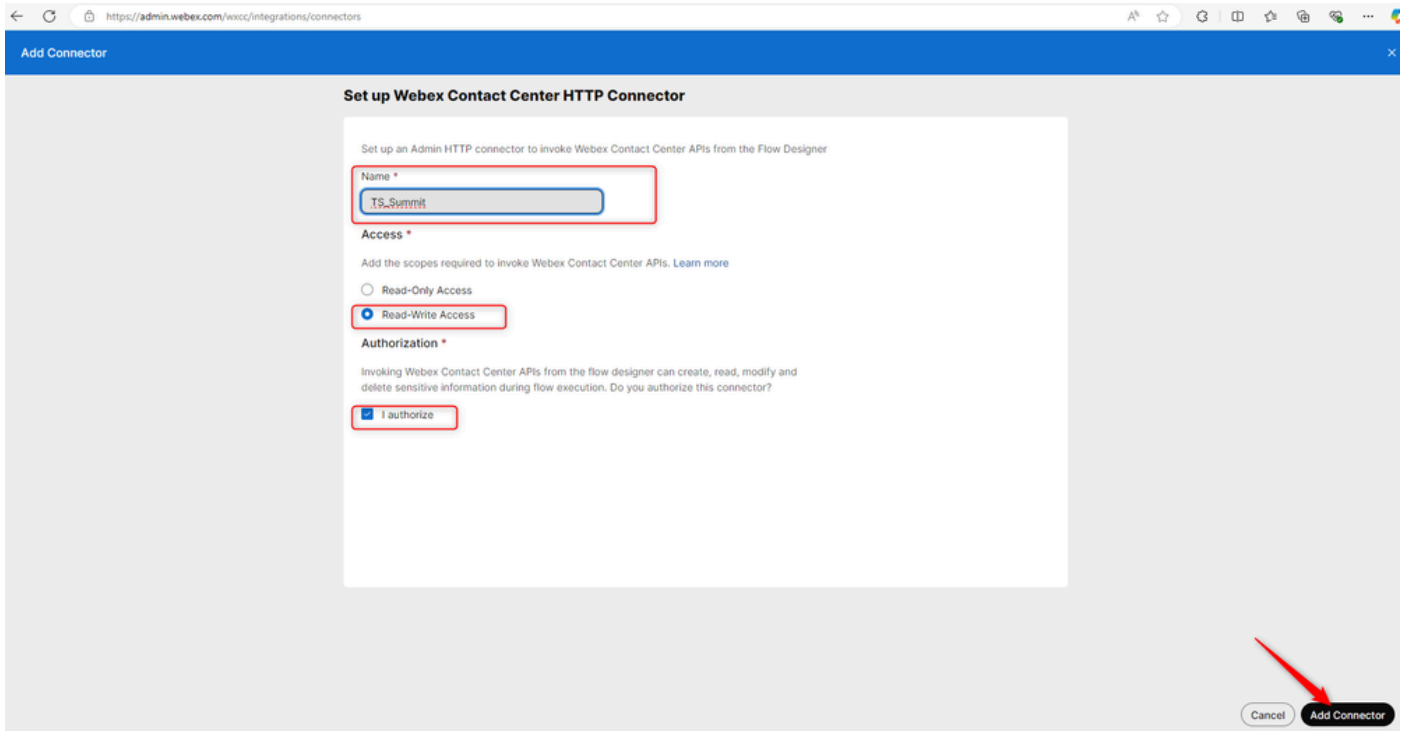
https://admin.webex.com/wxcc/integrations/connectors

Add Connector

×

Set up Webex Contact Center HTTP Connector

Set up an Admin HTTP connector to invoke Webex Contact Center APIs from the Flow Designer

Name *

TS_Summit

Access *

Add the scopes required to invoke Webex Contact Center APIs. Learn more

Read-Only Access

Read-Write Access

Authorization *

Invoking Webex Contact Center APIs from the flow designer can create, read, modify and delete sensitive information during flow execution. Do you authorize this connector?

I authorize

Cancel

Add Connector